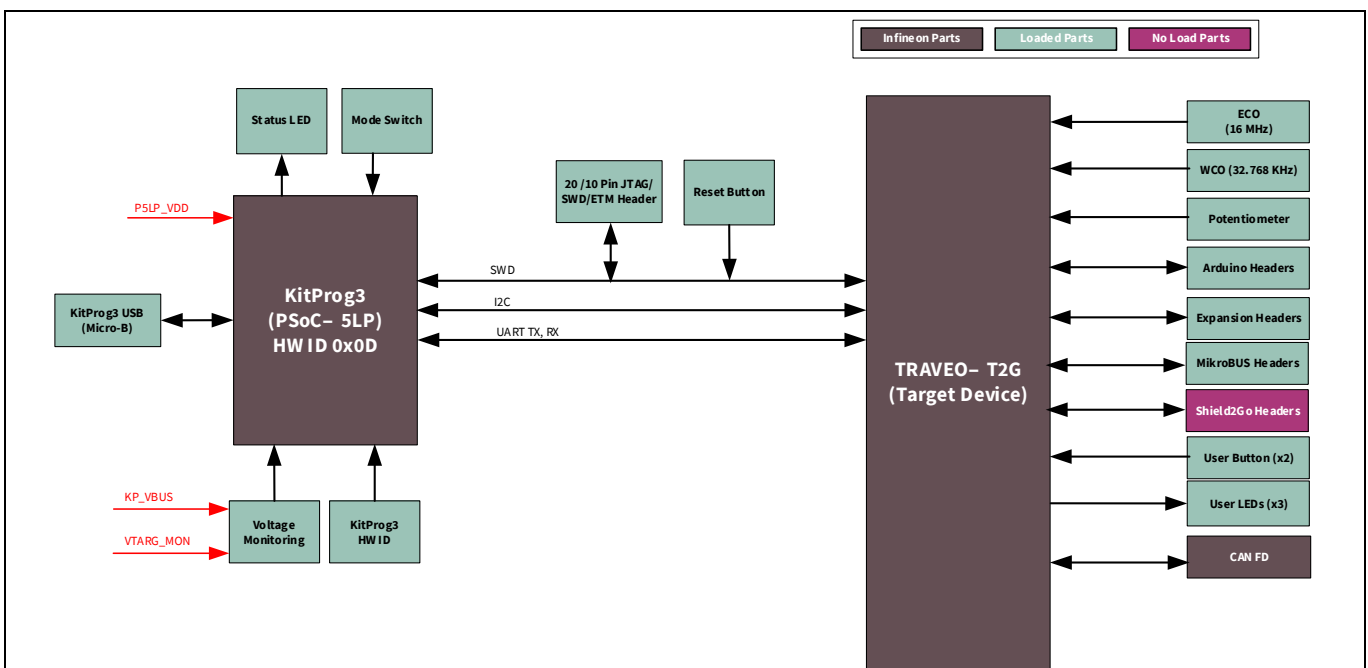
Infineon Parts
Loaded Parts
No Load Parts

Status LED
Mode Switch

P5LP_VDD

KitProg3
(PSoC– 5LP)
HW ID 0x0D

KitProg3 USB
(Micro-B)

20 /10 Pin JTAG/
SWD/ETM Header

Reset Button

SWD
I2C
UART TX, RX

KP_VBUS
VTARG_MON

Voltage
Monitoring

KitProg3
HW ID

TRAVEO– T2G
(Target Device)

ECO
(16 MHz)
WCO (32.768 KHz)
Potentiometer
Arduino Headers
Expansion Headers
MikroBUS Headers
Shield2Go Headers
User Button (x2)
User LEDs (x3)
CAN FD